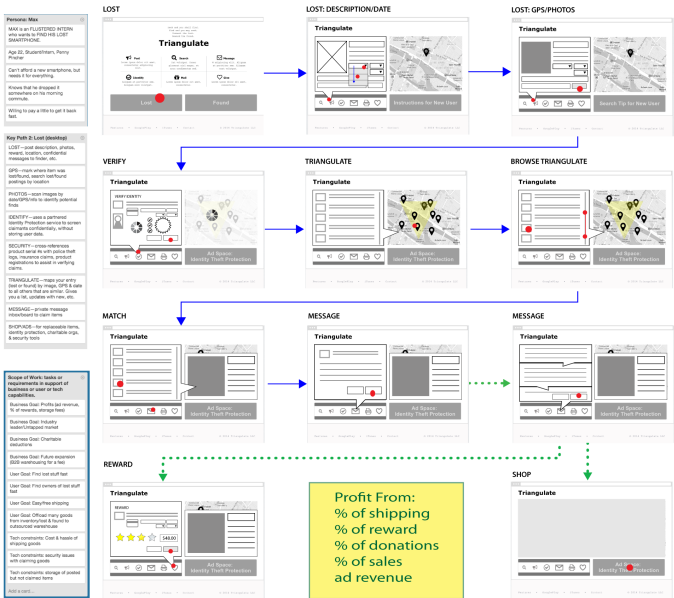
Persona: Max

MAX is an FLUSTERED INTERN who wants to FIND HIS LOST SMARTPHONE.

Age 22, Student/Intern, Penny Pincher

Can't afford a new smartphone, but needs it for everything.

Knows that he dropped it somewhere on his morning commute.

Willing to pay a little to get it back fast.

Key Path 2: Lost (desktop)

LOST—post description, photos, reward, location, confidential messages to finder, etc.

GPS—mark where item was lost/found, search lost/found postings by location

PHOTOS—scan images by date/GPS/info to identify potential finds

IDENTITY—uses a partnered Identity Protection service to screen claimants confidentially, without storing user data.

SECURITY—cross-references product serial #s with police theft logs, insurance claims, product registrations to assist in verifying claims.

TRIANGULATE—maps your entry (lost or found) by image, GPS & date to all others that are similar. Gives you a list, updates with new, etc.

MESSAGE—private message inbox/board to claim items

SHOP/ADS—for replaceable items, identity protection, charitable orgs, & security tools

Scope of Work: tasks or requirements in support of business or user or tech capabilities.

Business Goal: Profits (ad revenue, % of rewards, storage fees)

Business Goal: Industry leader/Untapped market

Business Goal: Charitable donations

Business Goal: Future expansion (B2B warehousing for a fee)

User Goal: Find lost stuff fast

User Goal: Find owners of lost stuff fast

User Goal: Easy/free shipping

User Goal: Offload many goods from inventory/lost & found to outsourced warehouses

Tech constraints: Cost & hassle of shipping goods

Tech constraints: security issues with claiming goods

Tech constraints: storage of posted but not claimed items

Add a card...

LOST

Triangulate

Lost

Found

LOST: DESCRIPTION/DATE

Triangulate

Instructions for New User

LOST: GPS/PHOTOS

Triangulate

Search Tip for New User

VERIFY

Triangulate

VERIFY IDENTITY

Ad Space: Identity Theft Protection

TRIANGULATE

Triangulate

Ad Space: Identity Theft Protection

BROWSE TRIANGULATE

Triangulate

Ad Space: Identity Theft Protection

MATCH

Triangulate

Ad Space: Identity Theft Protection

MESSAGE

Triangulate

Ad Space: Identity Theft Protection

MESSAGE

Triangulate

Ad Space: Identity Theft Protection

REWARD

Triangulate

REWARD

$48.00

Profit From:
% of shipping
% of reward
% of donations
% of sales
ad revenue

SHOP

Triangulate

Ad Space: Identity Theft Protection